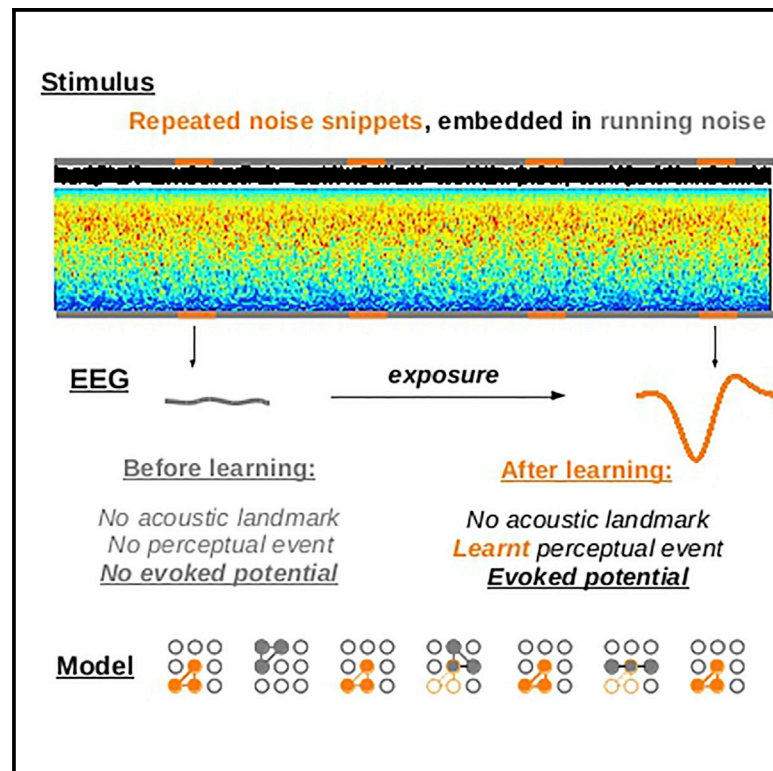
Stimulus

Repeated noise snippets, embedded in running noise

EEG

exposure

Before learning:

No acoustic landmark
No perceptual event
No evoked potential

After learning:

No acoustic landmark
Learnt perceptual event
Evoked potential

Model